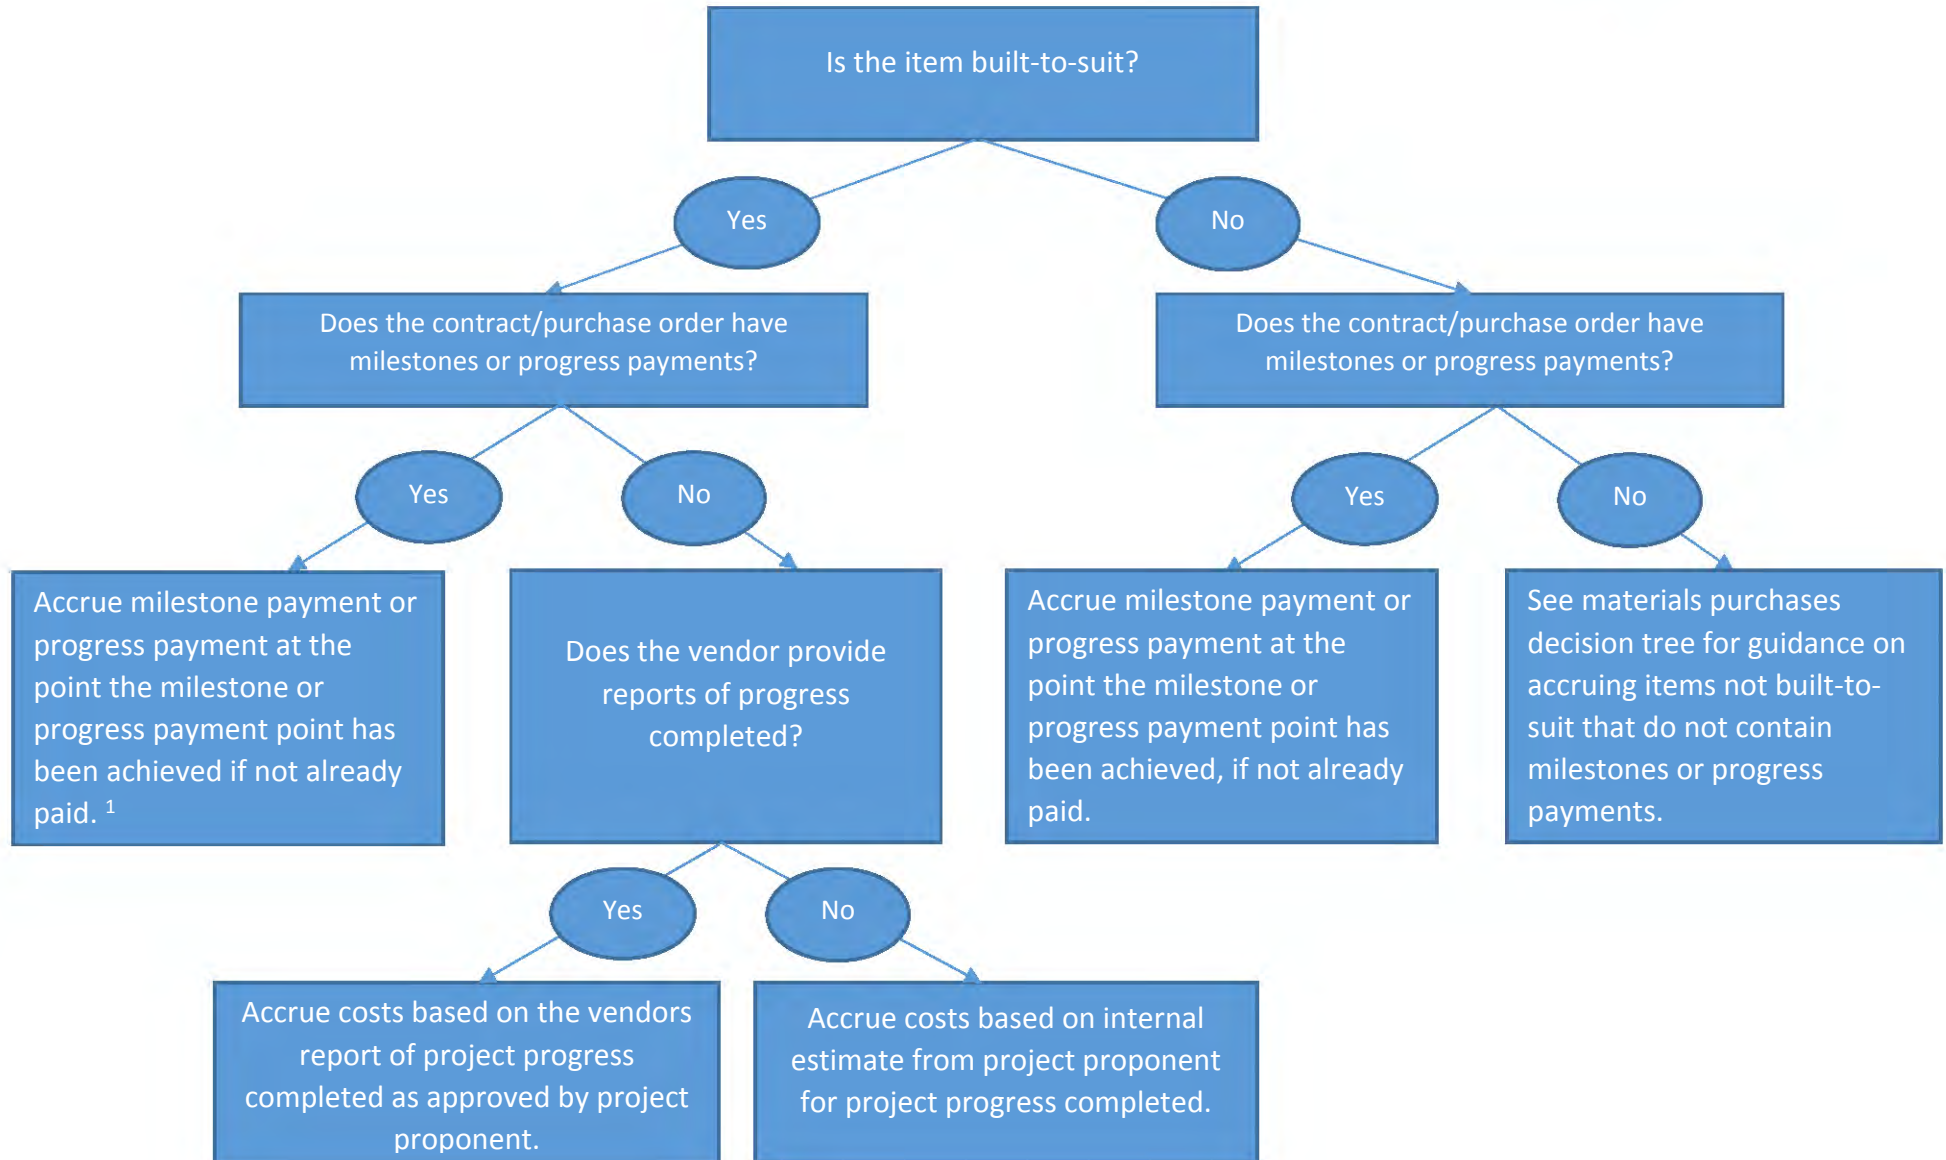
Is the item built-to-suit?

Yes

No

Does the contract/purchase order have milestones or progress payments?

Does the contract/purchase order have milestones or progress payments?

Yes

No

Yes

No

Accrue milestone payment or progress payment at the point the milestone or progress payment point has been achieved if not already paid. $^{1}$

Does the vendor provide reports of progress completed?

Accrue milestone payment or progress payment at the point the milestone or progress payment point has been achieved, if not already paid.

See materials purchases decision tree for guidance on accruing items not built-to-suit that do not contain milestones or progress payments.

Yes

No

Accrue costs based on the vendors report of project progress completed as approved by project proponent.

Accrue costs based on internal estimate from project proponent for project progress completed.